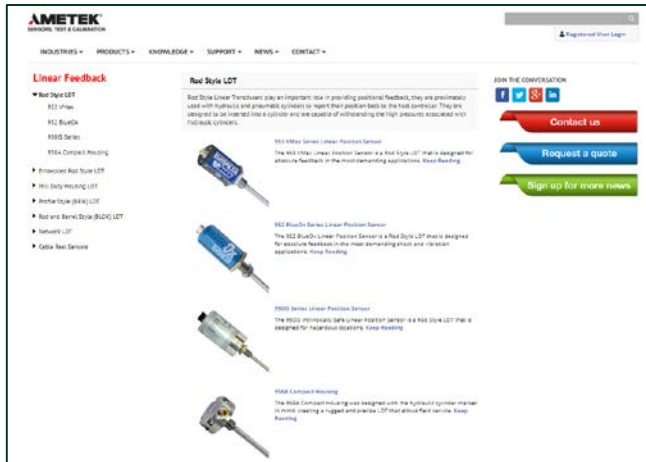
AMETEK
SENSORS, TEST & CALIBRATION

Registered User Login

INDUSTRIES ▾ PRODUCTS ▾ KNOWLEDGE ▾ SUPPORT ▾ NEWS ▾ CONTACT ▾

Linear Feedback

▾ Rod Style LDT
953 VMax
952 BlueOx
958IS Series
958A Compact Housing
▸ Embedded Rod Style LDT
▸ Mill Duty Housing LDT
▸ Profile Style (RAX) LDT
▸ Rod and Barrel Style (BLOX) LDT
▸ Network LDT
▸ Cable Reel Sensors

Rod Style LDT

Rod Style Linear Transducers play an important role in providing positional feedback, they are proximately used with hydraulic and pneumatic cylinders to report their position back to the host controller. They are designed to be inserted into a cylinder and are capable of withstanding the high pressures associated with hydraulic cylinders.

953 VMax Series Linear Position Sensor
The 953 VMax Linear Position Sensor is a Rod Style LDT that is designed for absolute feedback in the most demanding applications. Keep Reading

952 BlueOx Series Linear Position Sensor
The 952 BlueOx Linear Position Sensor is a Rod Style LDT that is designed for absolute feedback in the most demanding shock and vibration applications. Keep Reading

958IS Series Linear Position Sensor
The 958IS intrinsically safe Linear Position Sensor is a Rod Style LDT that is designed for hazardous locations. Keep Reading

958A Compact Housing
The 958A Compact Housing was designed with the hydraulic cylinder market in mind, creating a rugged and precise LDT that allows field service. Keep Reading

JOIN THE CONVERSATION

Contact us
Request a quote
Sign up for more news